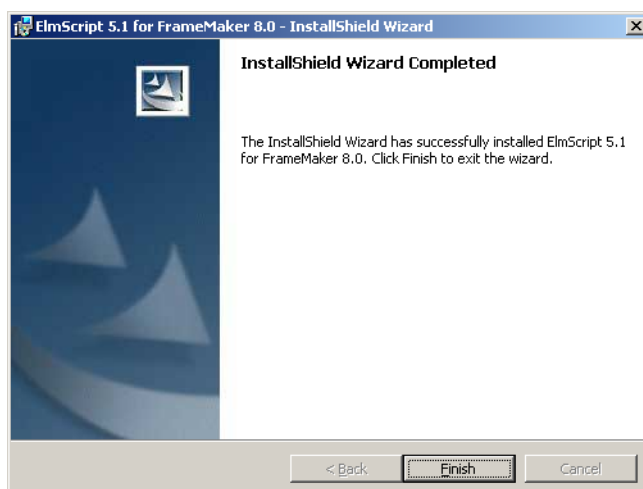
ElmScript 5.1 for FrameMaker 8.0 - InstallShield Wizard

InstallShield Wizard Completed

The InstallShield Wizard has successfully installed ElmScript 5.1 for FrameMaker 8.0. Click Finish to exit the wizard.

< Back
Finish
Cancel